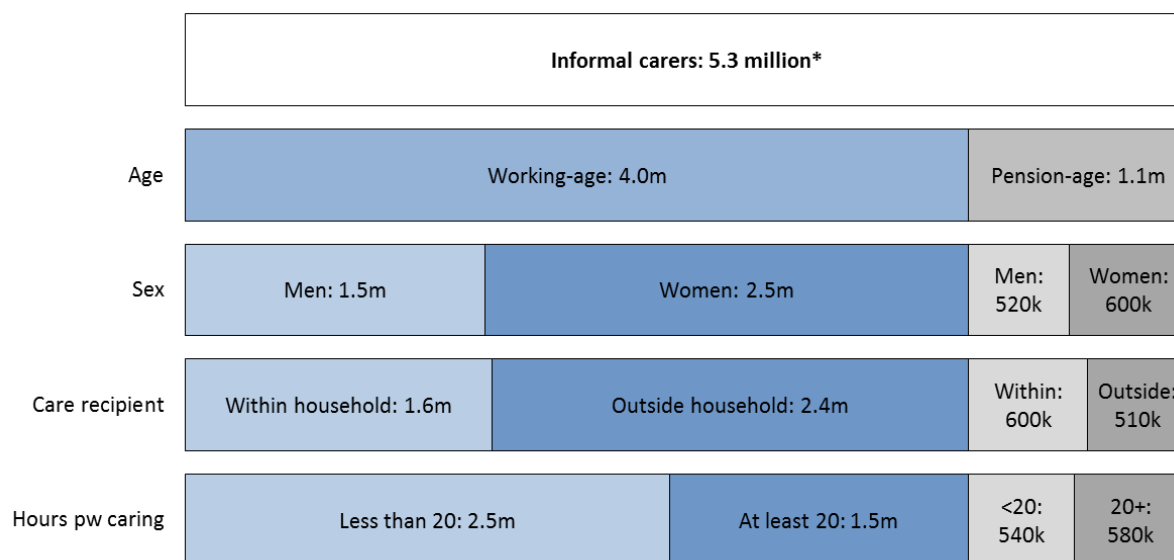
Informal carers: 5.3 million*

Age

Working-age: 4.0m

Pension-age: 1.1m

Sex

Men: 1.5m

Women: 2.5m

Men: 520k

Women: 600k

Care recipient

Within household: 1.6m

Outside household: 2.4m

Within: 600k

Outside: 510k

Hours pw caring

Less than 20: 2.5m

At least 20: 1.5m

<20: 540k

20+: 580k